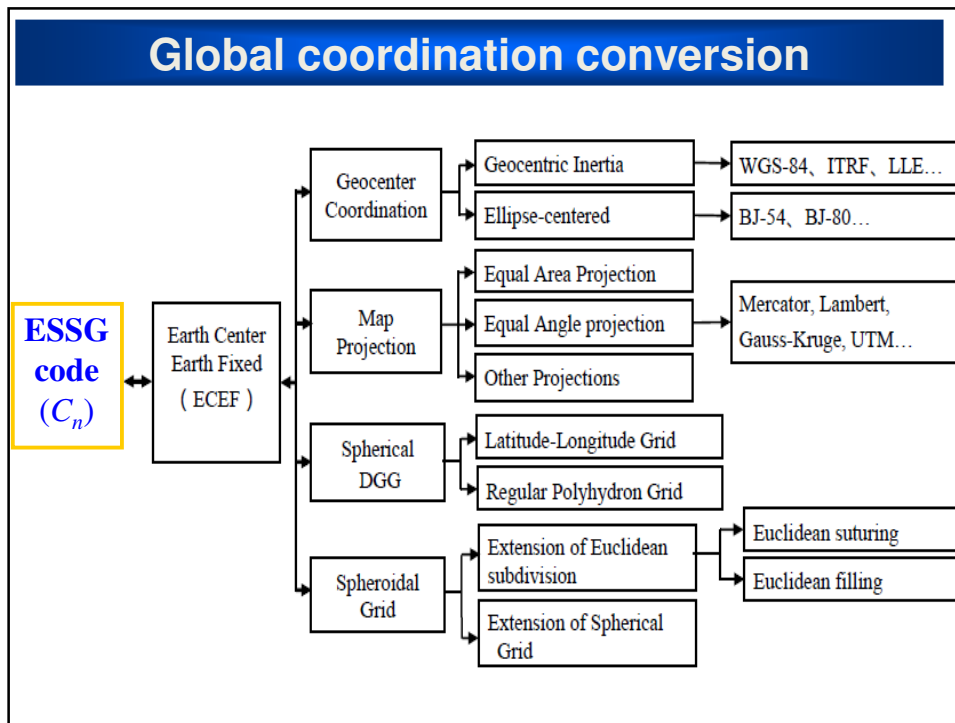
Global coordination conversion

ESSG code ($C_n$)

Earth Center Earth Fixed ( ECEF )

Geocenter Coordination

Geocentric Inertia

WGS-84、ITRF、LLE…

Ellipse-centered

BJ-54、BJ-80…

Map Projection

Equal Area Projection

Equal Angle projection

Mercator, Lambert, Gauss-Kruge, UTM…

Other Projections

Spherical DGG

Latitude-Longitude Grid

Regular Polyhydron Grid

Spheroidal Grid

Extension of Euclidean subdivision

Euclidean suturing

Euclidean filling

Extension of Spherical Grid